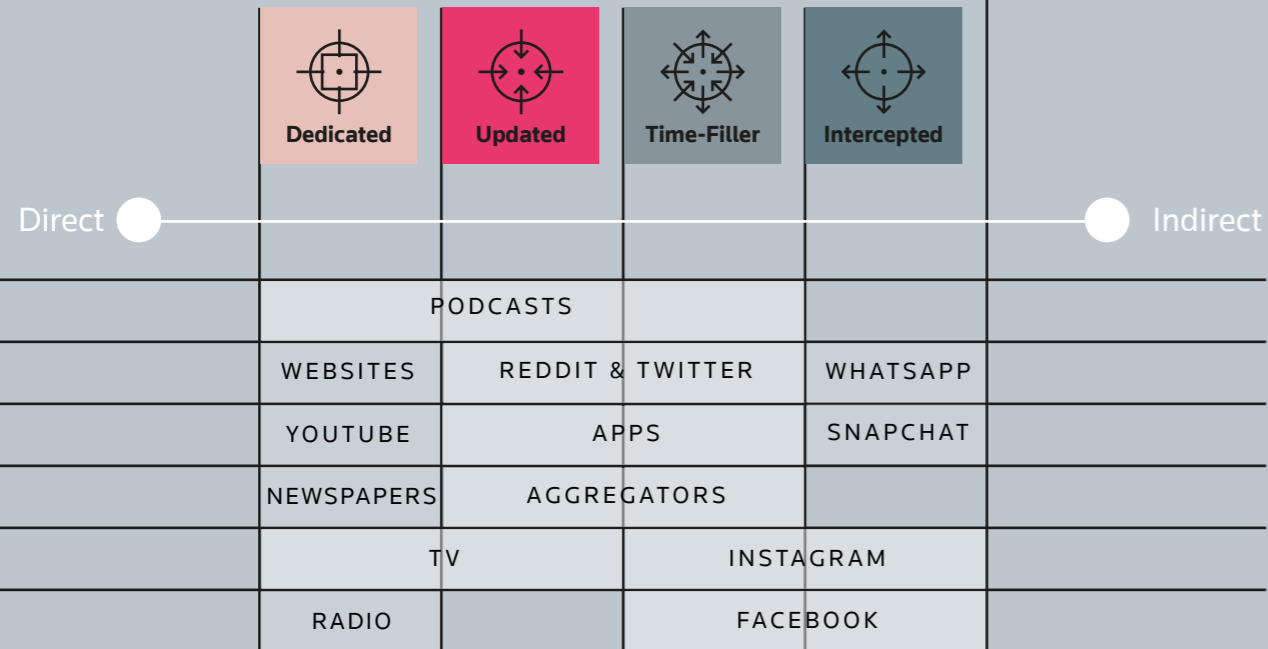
| Dedicated | Updated | Time-Filler | Intercepted |
|---|---|---|---|

Direct — Indirect

| Dedicated | Updated | Time-Filler | Intercepted |
|---|---|---|---|
| PODCASTS | PODCASTS | PODCASTS | |
| WEBSITES | REDDIT & TWITTER | REDDIT & TWITTER | WHATSAPP |
| YOUTUBE | APPS | APPS | SNAPCHAT |
| NEWSPAPERS | AGGREGATORS | AGGREGATORS | |
| TV | TV | INSTAGRAM | INSTAGRAM |
| RADIO | | FACEBOOK | FACEBOOK |